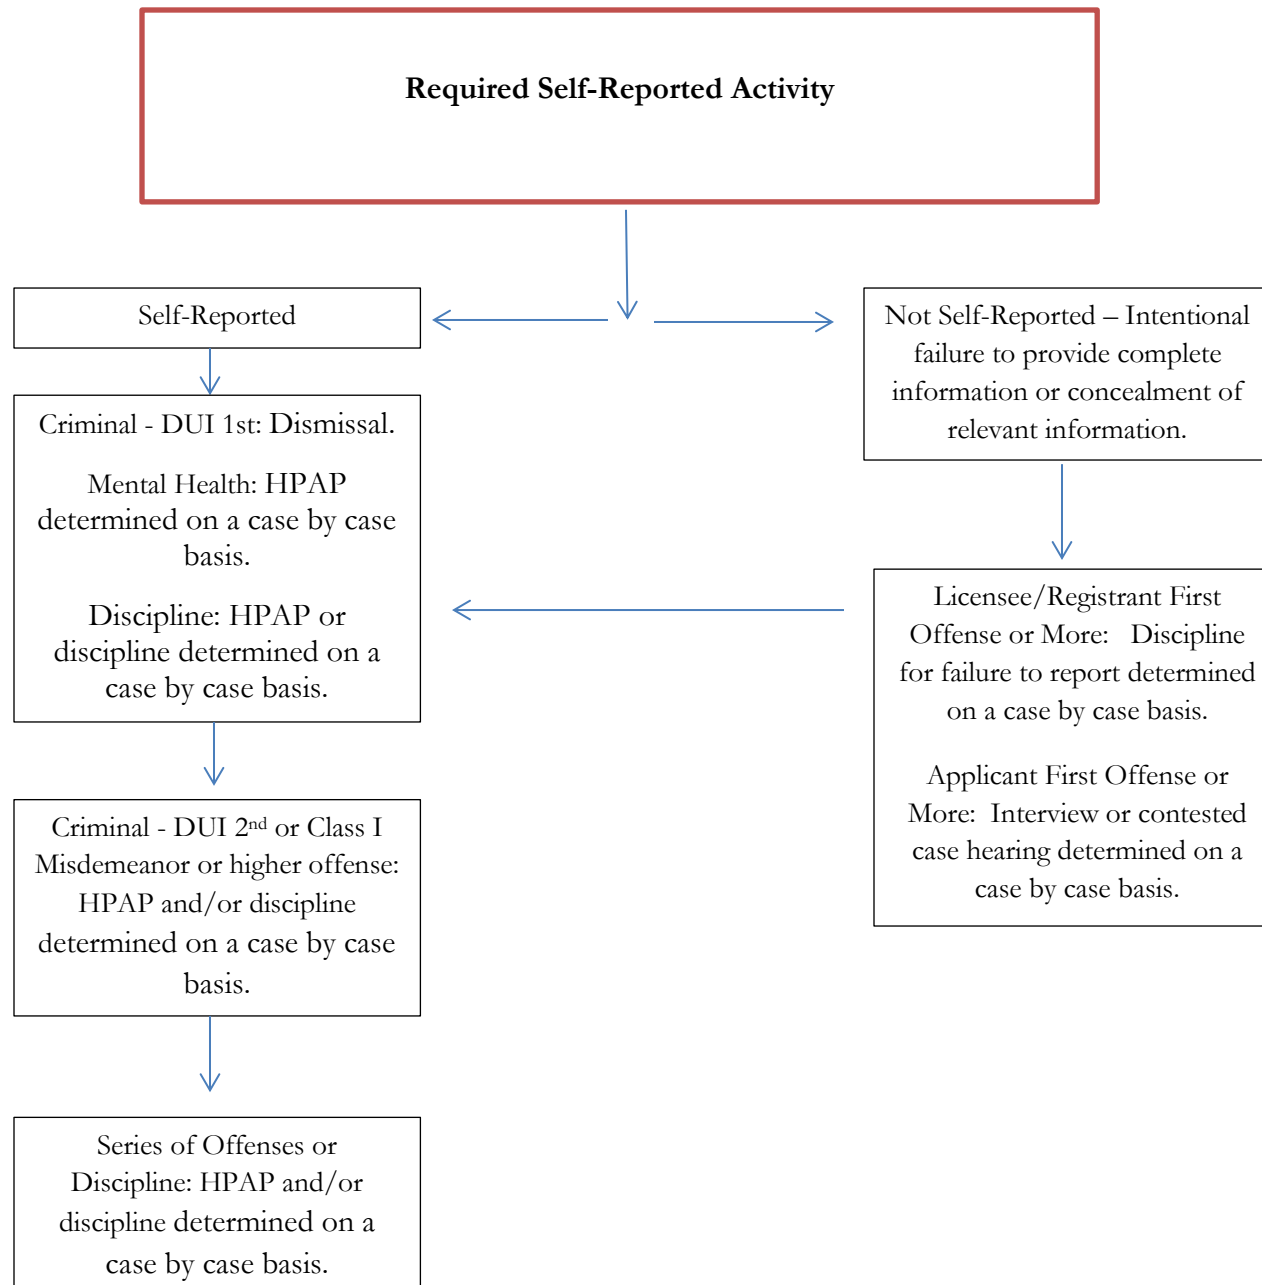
Required Self-Reported Activity

Self-Reported

Not Self-Reported – Intentional failure to provide complete information or concealment of relevant information.

Criminal - DUI 1st: Dismissal.

Mental Health: HPAP determined on a case by case basis.

Discipline: HPAP or discipline determined on a case by case basis.

Licensee/Registrant First Offense or More: Discipline for failure to report determined on a case by case basis.

Applicant First Offense or More: Interview or contested case hearing determined on a case by case basis.

Criminal - DUI 2$^{nd}$ or Class I Misdemeanor or higher offense: HPAP and/or discipline determined on a case by case basis.

Series of Offenses or Discipline: HPAP and/or discipline determined on a case by case basis.